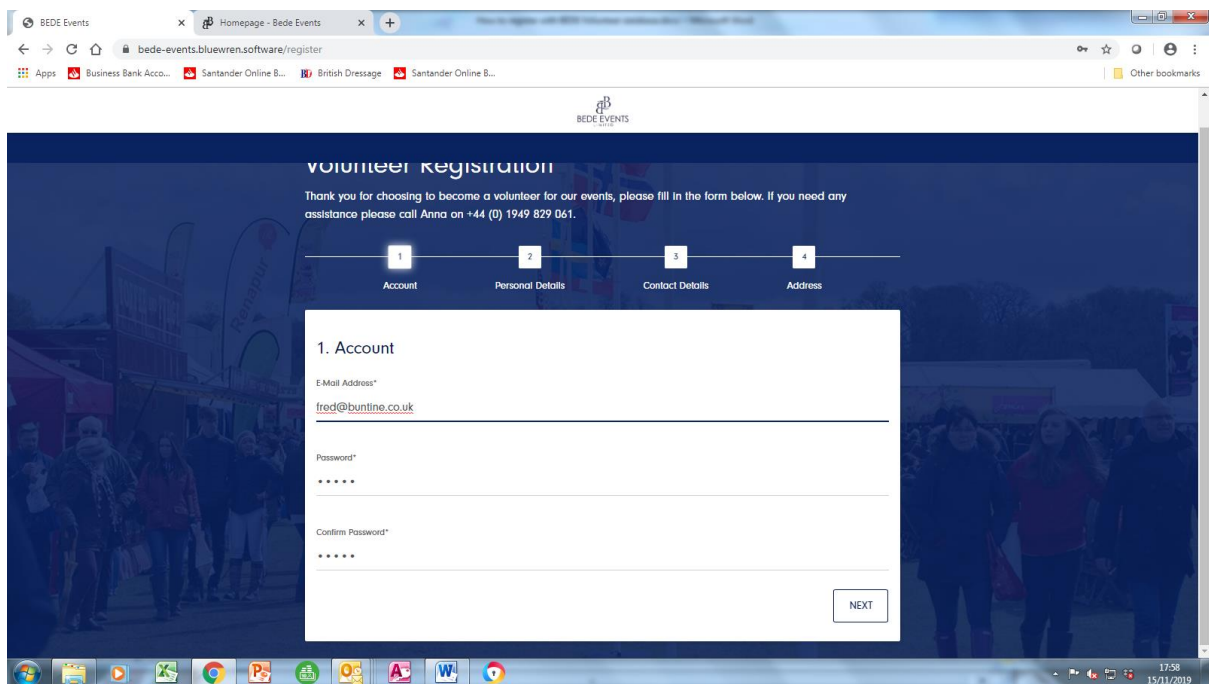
BEDE Events
Homepage - Bede Events
bede-events.bluewren.software/register
Apps Business Bank Acco... Santander Online B... British Dressage Santander Online B...
Other bookmarks

BEDE EVENTS

Volunteer Registration

Thank you for choosing to become a volunteer for our events, please fill in the form below. If you need any assistance please call Anna on +44 (0) 1949 829 061.

1 Account
2 Personal Details
3 Contact Details
4 Address

1. Account

E-Mail Address*
fred@buntine.co.uk

Password*
•••••

Confirm Password*
•••••

NEXT

17:58
15/11/2019